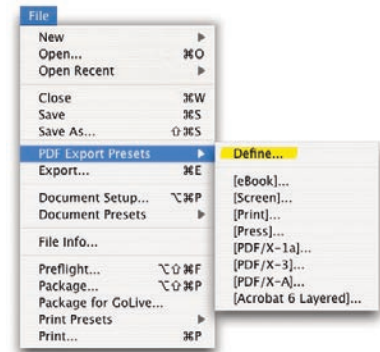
File

New
Open... ⌘O
Open Recent

Close ⌘W
Save ⌘S
Save As... ⇧⌘S

PDF Export Presets
Export... ⌘E

Document Setup... ⌥⌘P
Document Presets

File Info...

Preflight... ⌥⇧⌘F
Package... ⌥⇧⌘P
Package for GoLive...
Print Presets
Print... ⌘P

Define...

[eBook]...
[Screen]...
[Print]...
[Press]...
[PDF/X-1a]...
[PDF/X-3]...
[PDF/X-A]...
[Acrobat 6 Layered]...